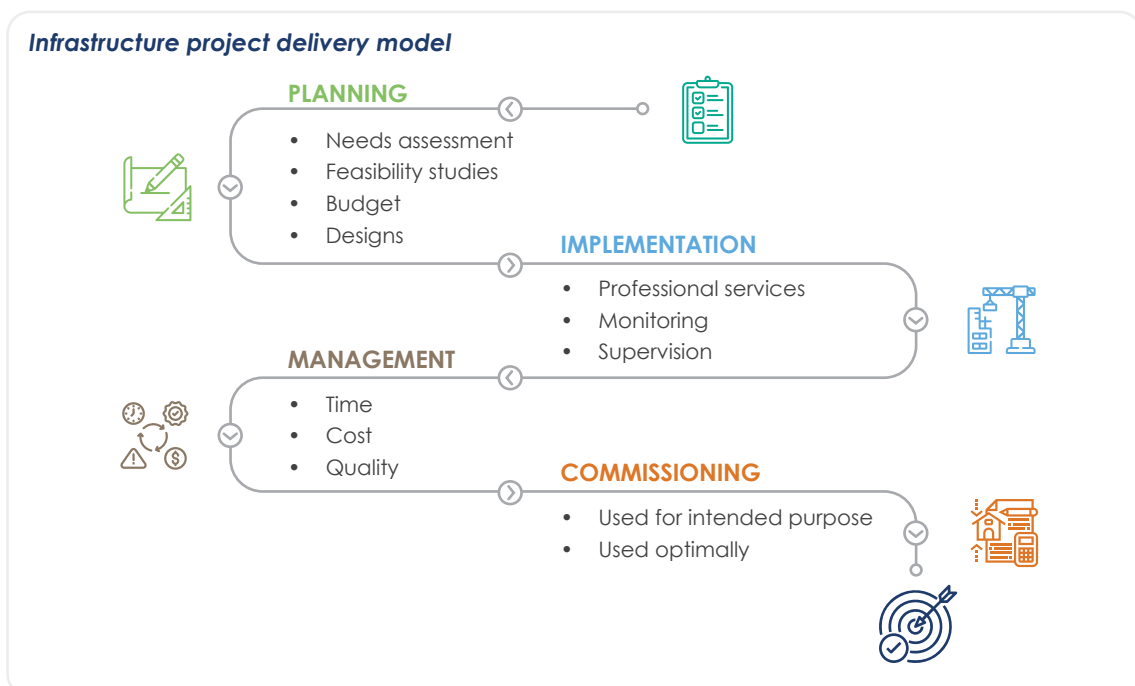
Infrastructure project delivery model

PLANNING
- Needs assessment
- Feasibility studies
- Budget
- Designs

IMPLEMENTATION
- Professional services
- Monitoring
- Supervision

MANAGEMENT
- Time
- Cost
- Quality

COMMISSIONING
- Used for intended purpose
- Used optimally